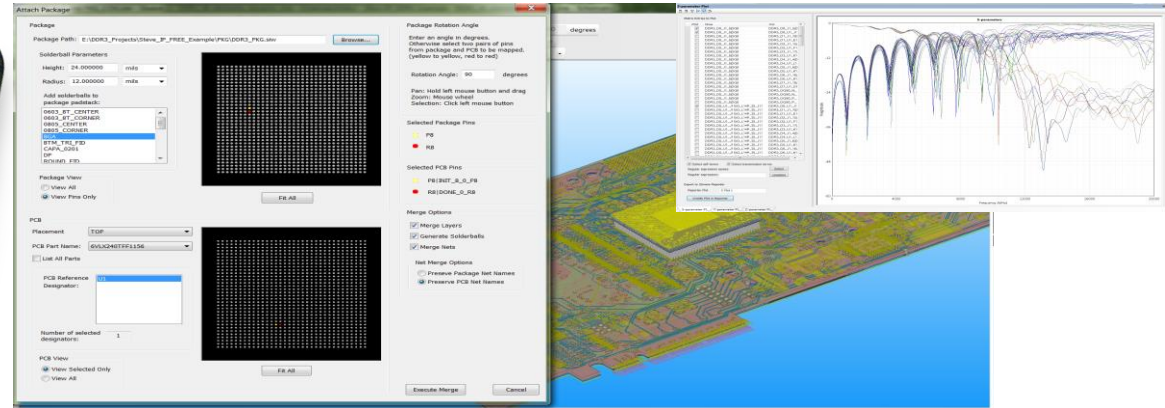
Attach Package

Package

Package Path: E:\DDR3_Projects\Steve_JP_FREE_Example\PKG\DDR3_PKG.siw Browse...

Solderball Parameters

Height: 24.000000 mils

Radius: 12.000000 mils

Add solderballs to package padstack:

0603_BT_CENTER
0603_BT_CORNER
0805_CENTER
0805_CORNER
BGA
BTM_TRI_FID
CAPA_0201
DF
ROUND_FID

Package View

View All

View Pins Only

Fit All

PCB

Placement TOP

PCB Part Name: 6VLX240TFF1156

List All Parts

PCB Reference Designator: U1

Number of selected designators: 1

PCB View

View Selected Only

View All

Fit All

Package Rotation Angle

Enter an angle in degrees. Otherwise select two pairs of pins from package and PCB to be mapped. (yellow to yellow, red to red)

Rotation Angle: 90 degrees

Pan: Hold left mouse button and drag
Zoom: Mouse wheel
Selection: Click left mouse button

Selected Package Pins

F8

R8

Selected PCB Pins

F8|INIT_B_0_F8

R8|DONE_0_R8

Merge Options

Merge Layers

Generate Solderballs

Merge Nets

Net Merge Options

Preserve Package Net Names

Preserve PCB Net Names

Execute Merge Cancel

degrees

S parameters

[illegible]